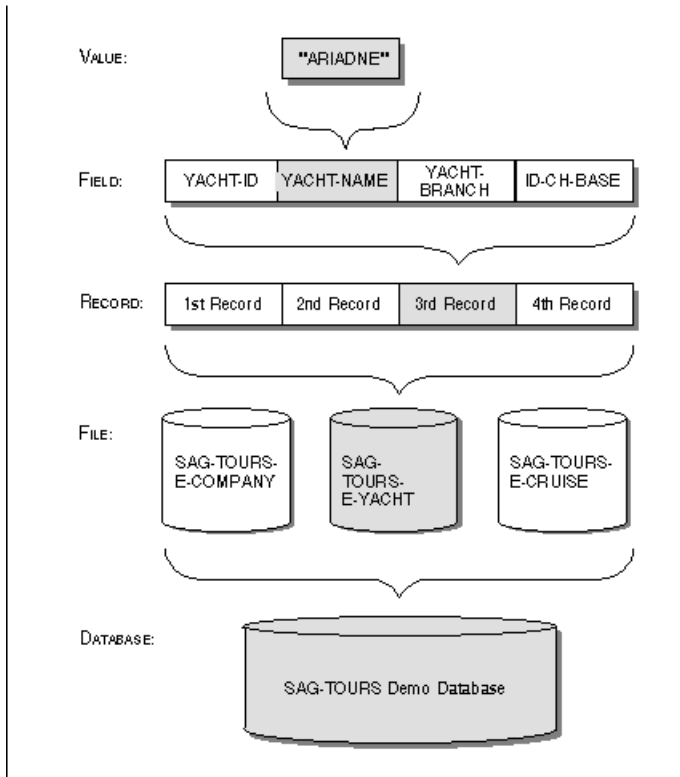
VALUE:

"ARIADNE"

FIELD:

| YACHT-ID | YACHT-NAME | YACHT-BRANCH | ID-CH-BASE |
|---|---|---|---|

RECORD:

| 1st Record | 2nd Record | 3rd Record | 4th Record |
|---|---|---|---|

FILE:

SAG-TOURS-E-COMPANY

SAG-TOURS-E-YACHT

SAG-TOURS-E-CRUISE

DATABASE:

SAG-TOURS Demo Database